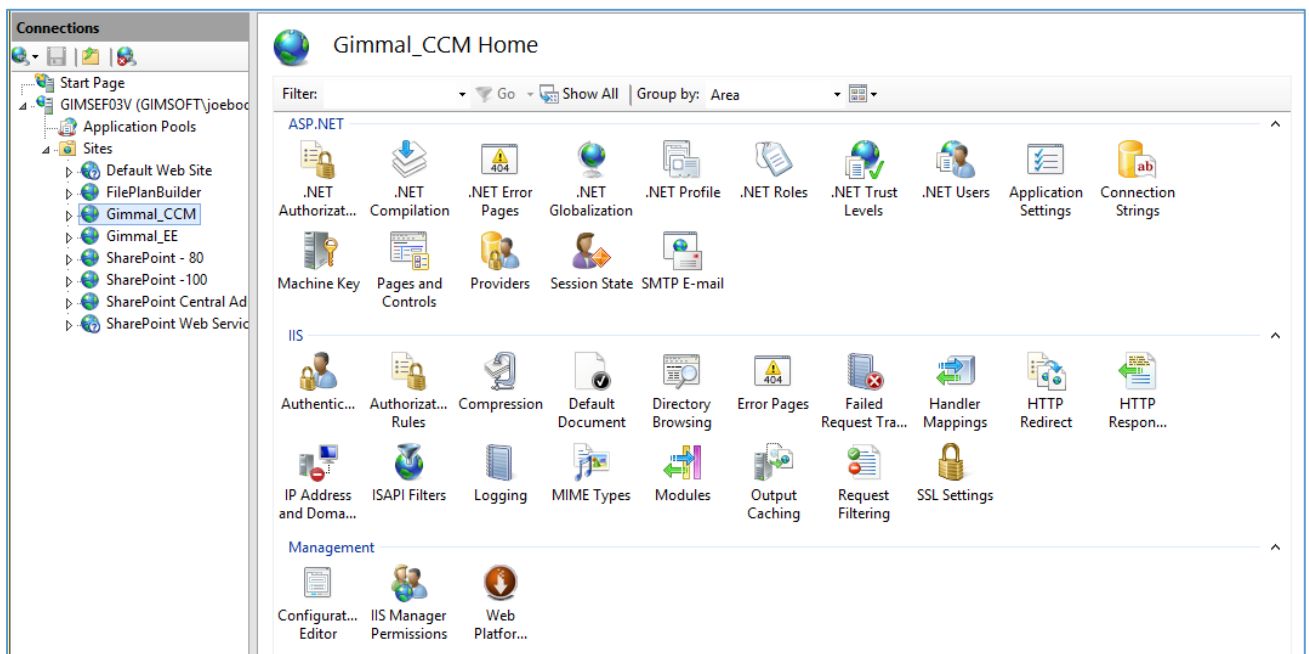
Connections

Start Page
GIMSEF03V (GIMSOFT\joebo
Application Pools
Sites
Default Web Site
FilePlanBuilder
Gimmal_CCM
Gimmal_EE
SharePoint - 80
SharePoint -100
SharePoint Central Ad
SharePoint Web Servic

Gimmal_CCM Home

Filter: Go Show All Group by: Area

ASP.NET

.NET Authorizat...
.NET Compilation
.NET Error Pages
.NET Globalization
.NET Profile
.NET Roles
.NET Trust Levels
.NET Users
Application Settings
Connection Strings
Machine Key
Pages and Controls
Providers
Session State
SMTP E-mail

IIS

Authentic...
Authorizat... Rules
Compression
Default Document
Directory Browsing
Error Pages
Failed Request Tra...
Handler Mappings
HTTP Redirect
HTTP Respon...
IP Address and Doma...
ISAPI Filters
Logging
MIME Types
Modules
Output Caching
Request Filtering
SSL Settings

Management

Configurat... Editor
IIS Manager Permissions
Web Platfor...